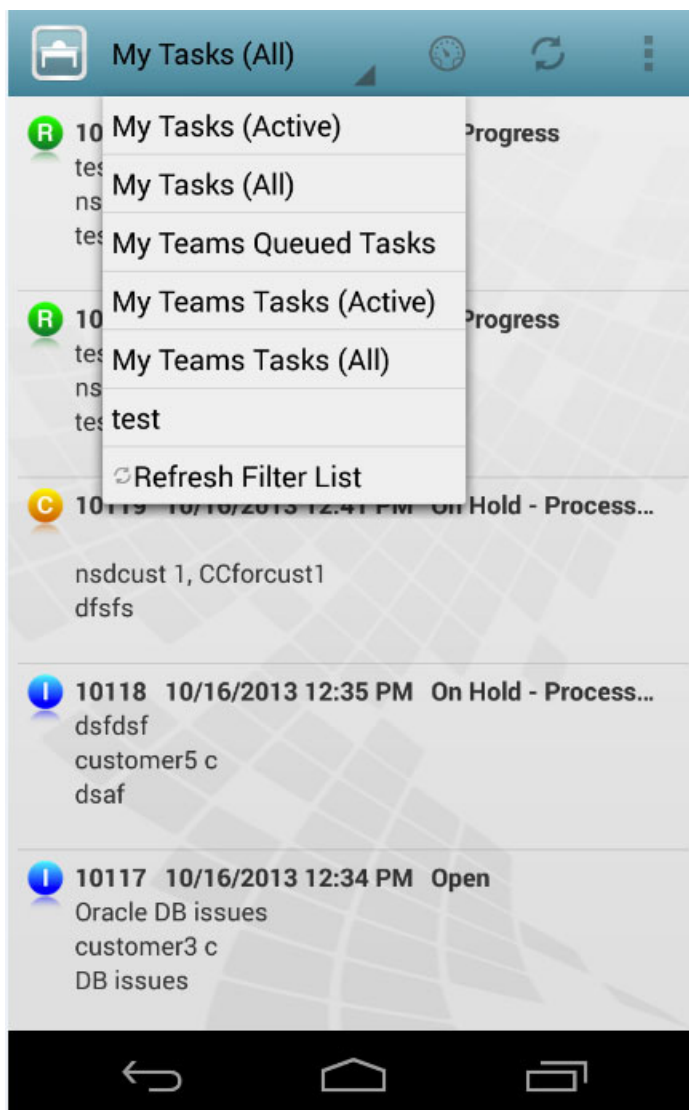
My Tasks (All)

My Tasks (Active)
My Tasks (All)
My Teams Queued Tasks
My Teams Tasks (Active)
My Teams Tasks (All)
test
Refresh Filter List

R 10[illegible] Progress
tes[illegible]
ns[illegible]
tes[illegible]

R 10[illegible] Progress
tes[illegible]
ns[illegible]
tes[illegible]

C 10119 10/16/2013 12:41 PM On Hold - Process...
nsdcust 1, CCforcust1
dfsfs

I 10118 10/16/2013 12:35 PM On Hold - Process...
dsfdsf
customer5 c
dsaf

I 10117 10/16/2013 12:34 PM Open
Oracle DB issues
customer3 c
DB issues